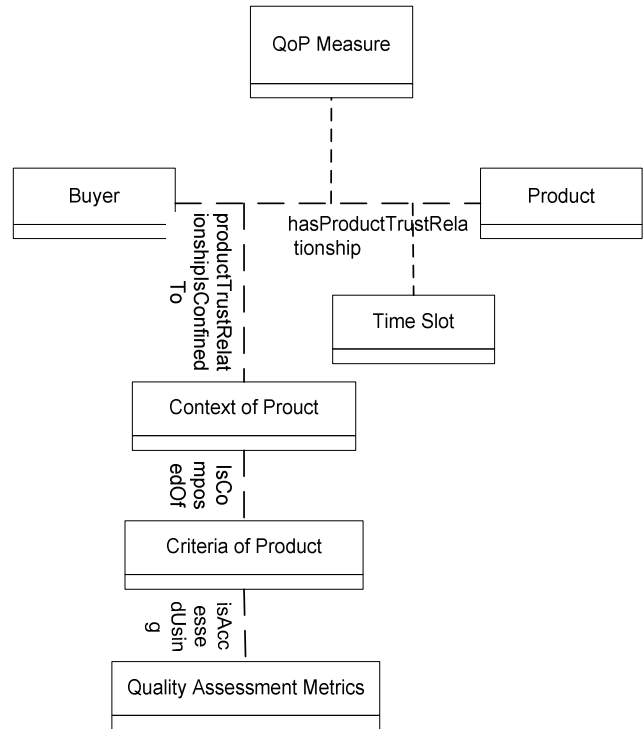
QoP Measure

Buyer

Product

hasProductTrustRelationship

productTrustRelationshipIsConfinedTo

Time Slot

Context of Prouct

IsComposedOf

Criteria of Product

isAccessedUsing

Quality Assessment Metrics